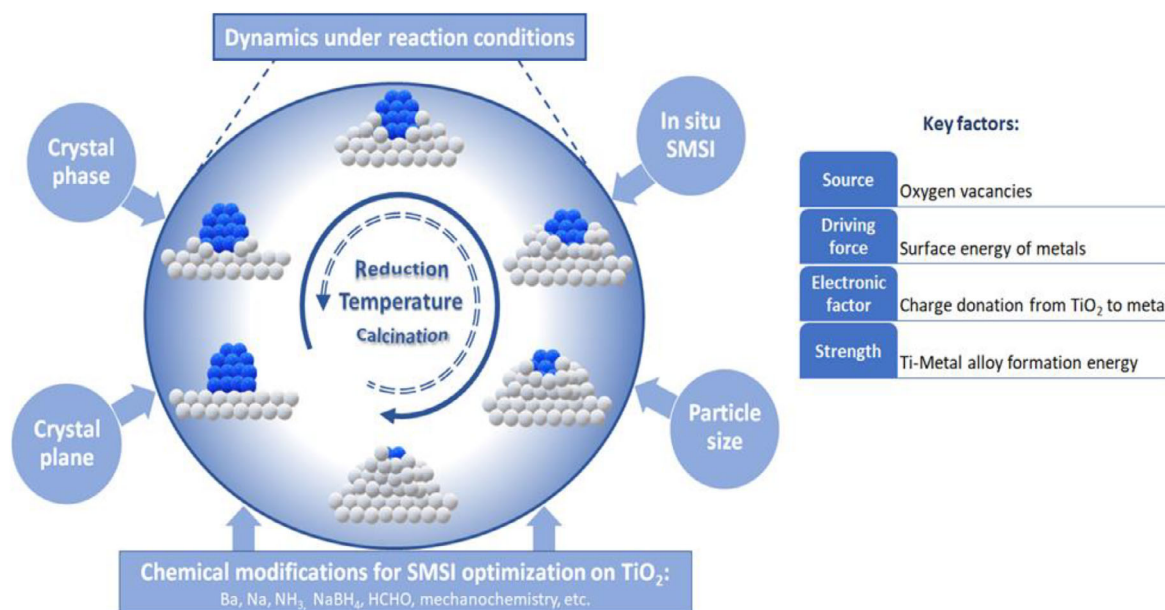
Dynamics under reaction conditions

Crystal phase

In situ SMSI

Reduction
Temperature
Calcination

Crystal plane

Particle size

Chemical modifications for SMSI optimization on $TiO_2$:
Ba, Na, $NH_3$, $NaBH_4$, HCHO, mechanochemistry, etc.

Key factors:

| Source | Oxygen vacancies |
|---|---|
| Driving force | Surface energy of metals |
| Electronic factor | Charge donation from $TiO_2$ to meta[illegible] |
| Strength | Ti-Metal alloy formation energy |